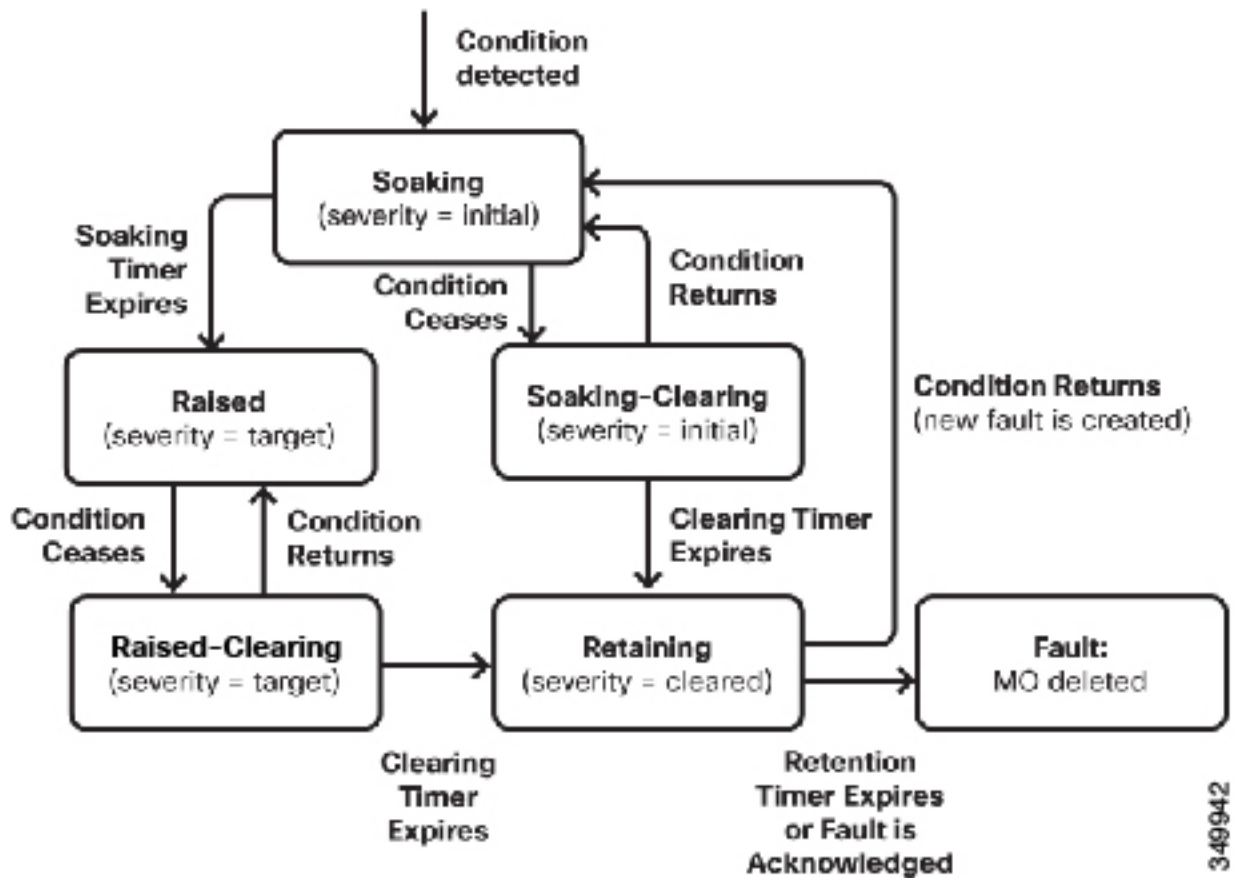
Condition detected

Soaking
(severity = initial)

Soaking Timer Expires

Condition Ceases

Condition Returns

Condition Returns
(new fault is created)

Raised
(severity = target)

Soaking-Clearing
(severity = initial)

Condition Ceases

Condition Returns

Clearing Timer Expires

Raised-Clearing
(severity = target)

Retaining
(severity = cleared)

Fault:
MO deleted

Clearing Timer Expires

Retention Timer Expires or Fault is Acknowledged

349942